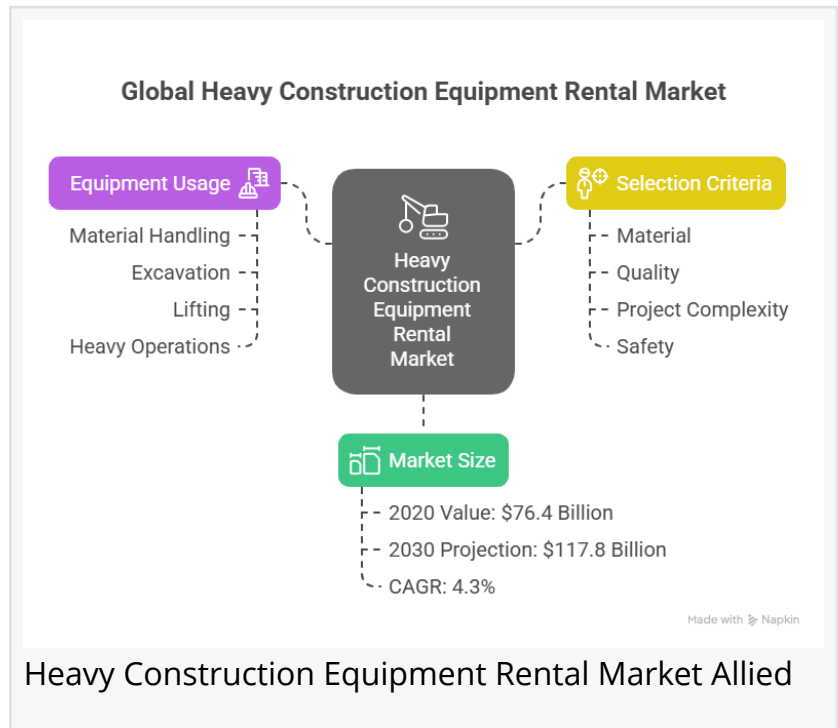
Global Heavy Construction Equipment Rental Market

Equipment Usage

Material Handling

Excavation

Lifting

Heavy Operations

Heavy Construction Equipment Rental Market

Selection Criteria

Material

Quality

Project Complexity

Safety

Market Size

2020 Value: $76.4 Billion

2030 Projection: $117.8 Billion

CAGR: 4.3%

Made with Napkin

Heavy Construction Equipment Rental Market Allied